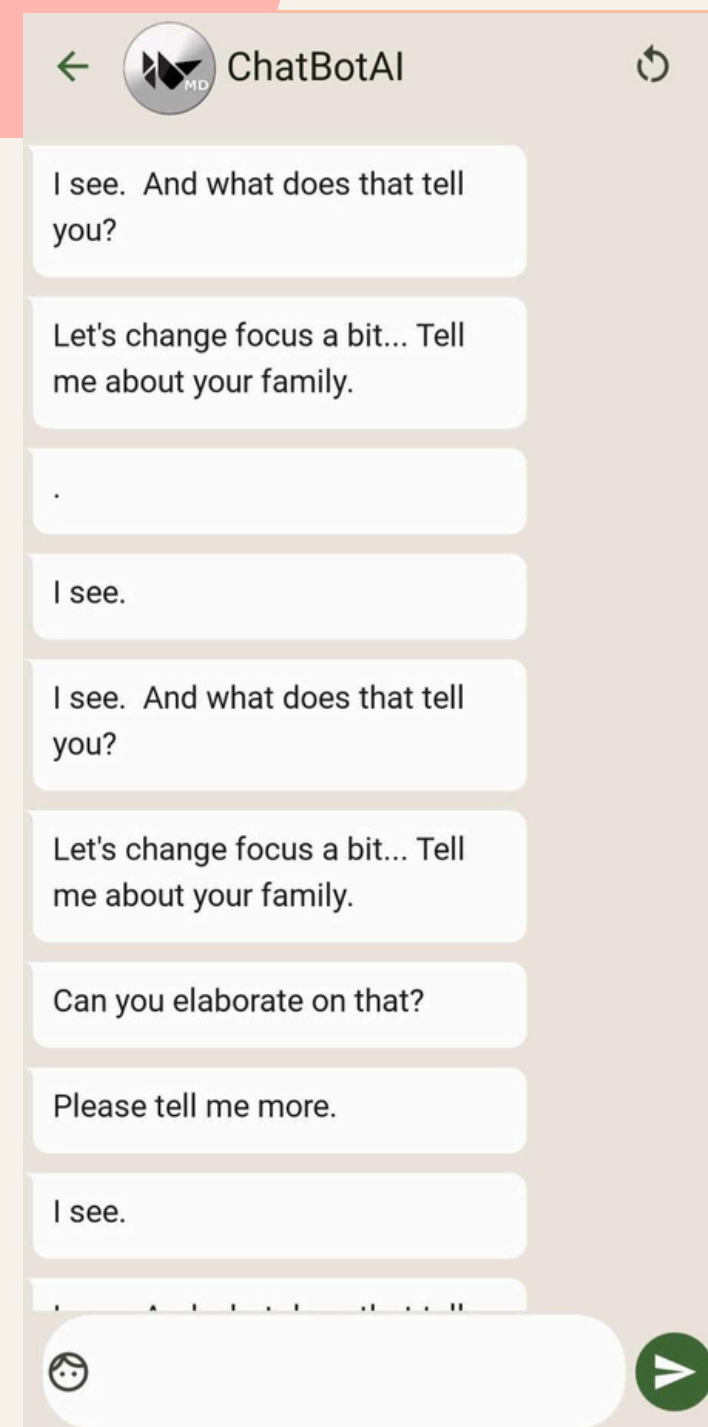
ChatBotAI

I see. And what does that tell you?

Let's change focus a bit... Tell me about your family.

.

I see.

I see. And what does that tell you?

Let's change focus a bit... Tell me about your family.

Can you elaborate on that?

Please tell me more.

I see.

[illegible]